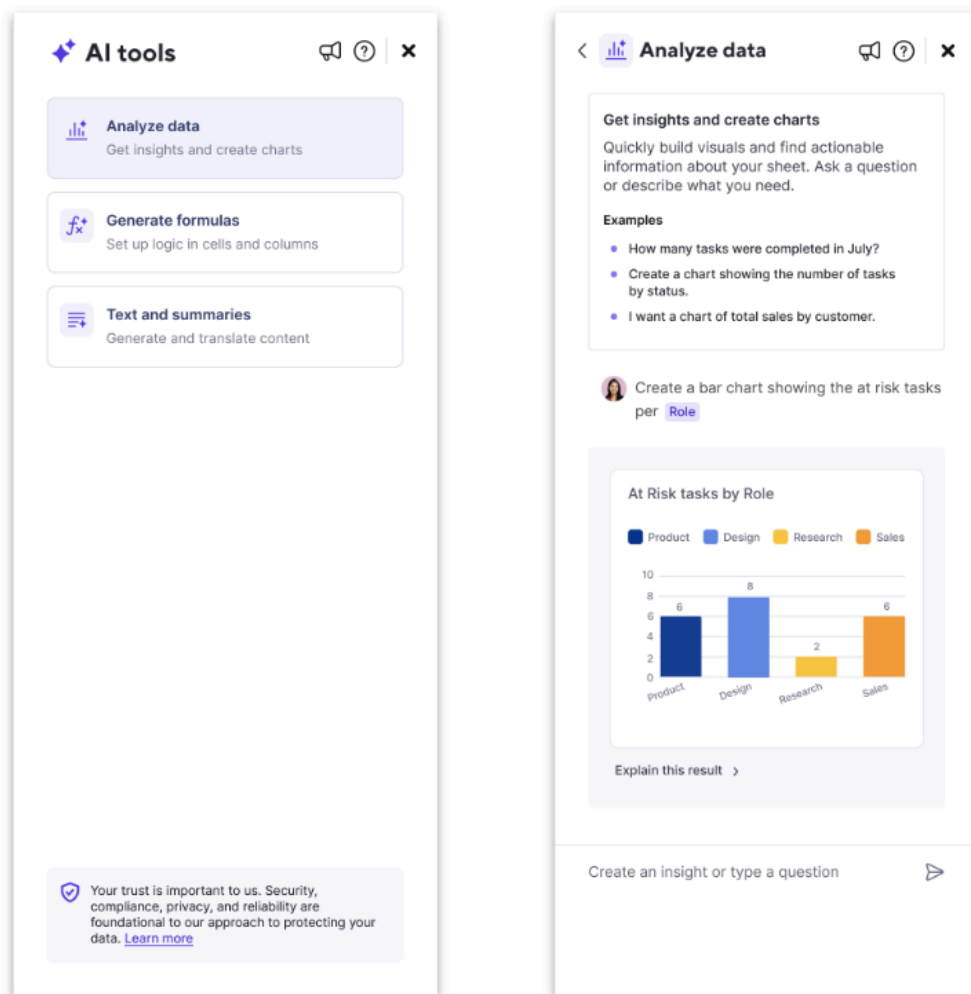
AI tools

Analyze data
Get insights and create charts

Generate formulas
Set up logic in cells and columns

Text and summaries
Generate and translate content

Your trust is important to us. Security, compliance, privacy, and reliability are foundational to our approach to protecting your data. Learn more

Analyze data

Get insights and create charts

Quickly build visuals and find actionable information about your sheet. Ask a question or describe what you need.

Examples

- How many tasks were completed in July?
- Create a chart showing the number of tasks by status.
- I want a chart of total sales by customer.

Create a bar chart showing the at risk tasks per Role

At Risk tasks by Role

Product Design Research Sales

10
8
6
4
2
0

6 8 2 6

Product Design Research Sales

Explain this result

Create an insight or type a question